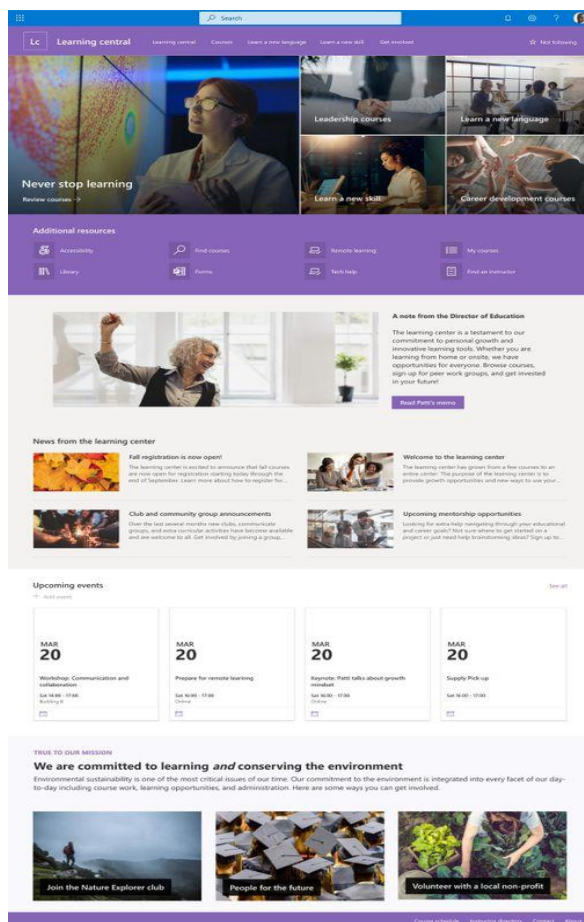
Search

Lc Learning central
Learning central Courses Learn a new language Learn a new skill Get involved
Not following

Never stop learning
Review courses →

Leadership courses
Learn a new language
Learn a new skill
Career development courses

Additional resources
Accessibility
Find courses
Remote learning
My courses
Library
Forms
Tech help
Find an instructor

A note from the Director of Education
The learning center is a testament to our commitment to personal growth and innovative learning tools. Whether you are learning from home or onsite, we have opportunities for everyone. Browse courses, sign up for peer work groups, and get invested in your future!
Read Patti's memo

News from the learning center

Fall registration is now open!
The learning center is excited to announce that fall courses are now open for registration starting today through the end of September. Learn more about how to register for...

Welcome to the learning center
The learning center has grown from a few courses to an entire center. The purpose of the learning center is to provide growth opportunities and new ways to use your...

Club and community group announcements
Over the last several months new clubs, community groups, and extra curricular activities have become available and are welcome to all. Get involved by joining a group...

Upcoming mentorship opportunities
Looking for extra help navigating through your educational and career goals? Not sure where to get started on a project or just need help brainstorming ideas? Sign up to...

Upcoming events
See all
Add event

MAR 20
Workshop: Communication and collaboration
Sat 14:00 - 17:00
Building 8

MAR 20
Prepare for remote learning
Sat 16:00 - 17:00
Online

MAR 20
Keynote: Patti talks about growth mindset
Sat 16:00 - 17:00
Online

MAR 20
Supply Pick-up
Sat 16:00 - 17:00

TRUE TO OUR MISSION
We are committed to learning *and* conserving the environment
Environmental sustainability is one of the most critical issues of our time. Our commitment to the environment is integrated into every facet of our day-to-day including course work, learning opportunities, and administration. Here are some ways you can get involved.

Join the Nature Explorer club
People for the future
Volunteer with a local non-profit

Course schedule Instructor directory Contact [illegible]